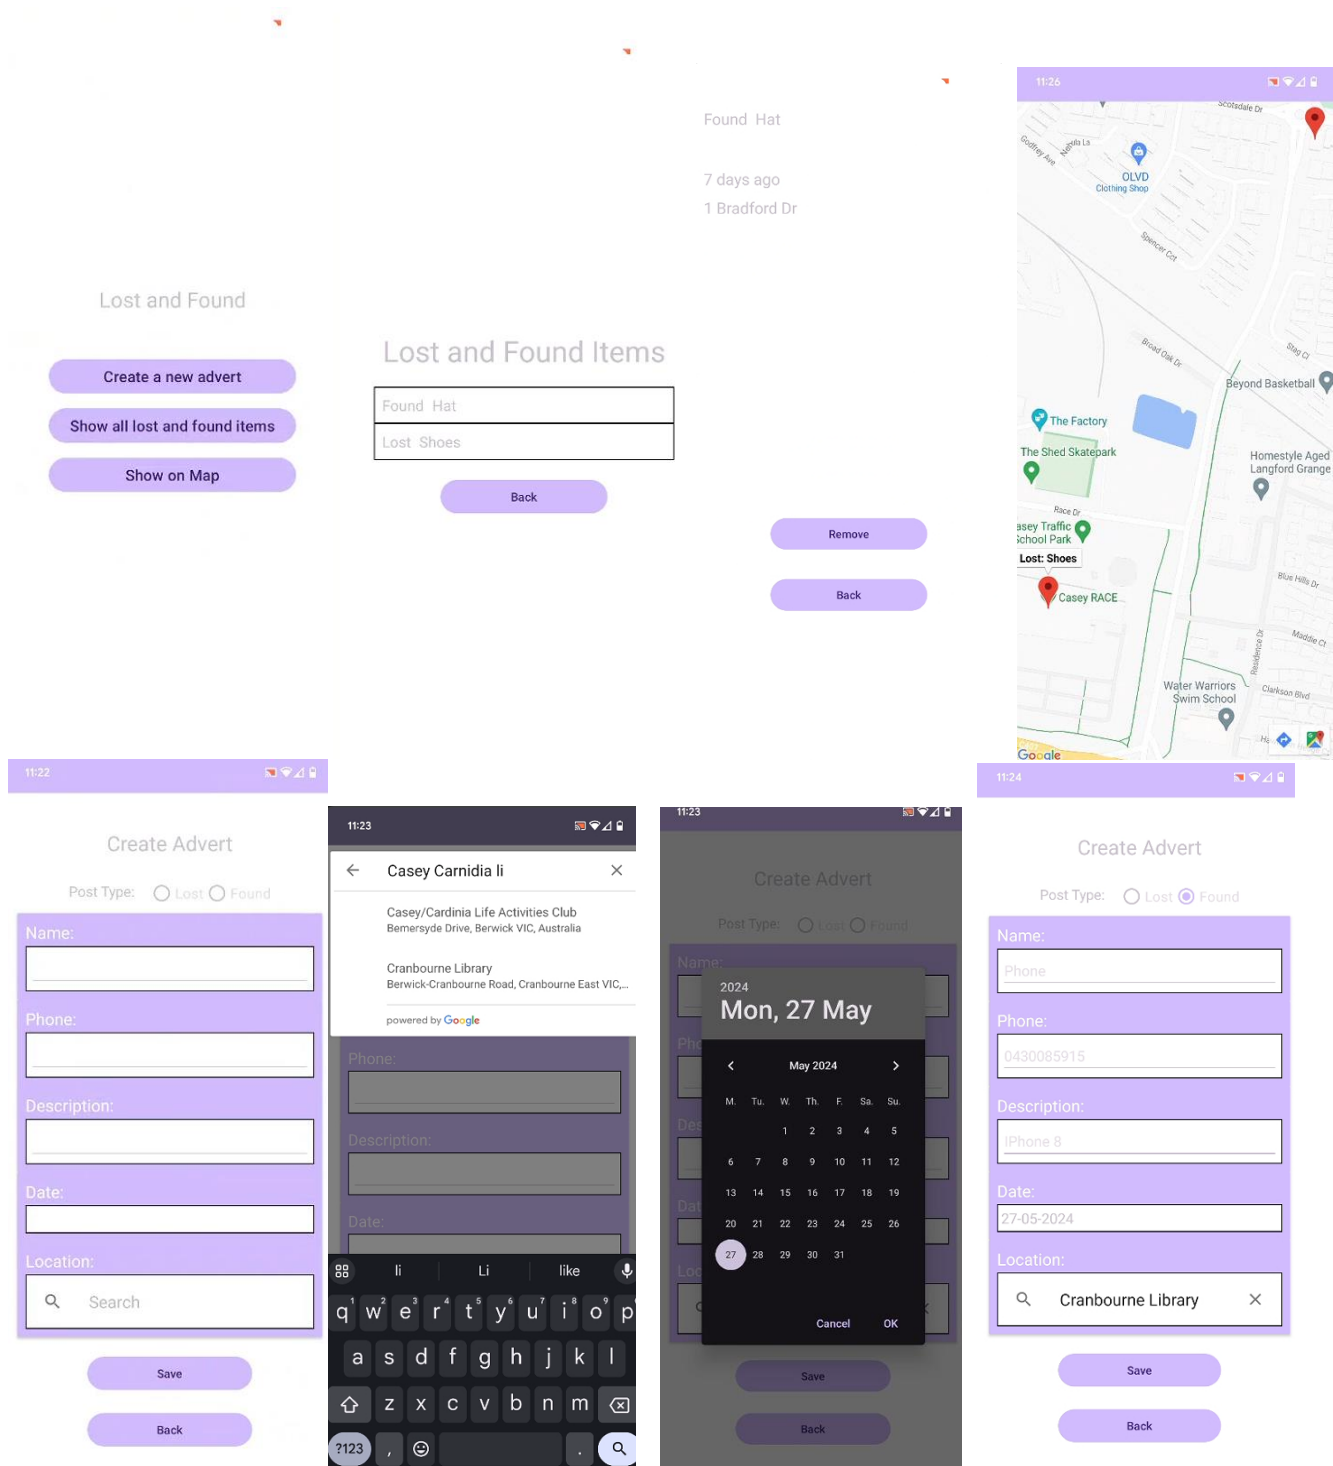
Lost and Found

Create a new advert

Show all lost and found items

Show on Map

Lost and Found Items

Found Hat

Lost Shoes

Back

Found Hat

7 days ago

1 Bradford Dr

Remove

Back

11:26

Scotsdale Dr

Godfrey Ave

Nelida La

OLVD Clothing Shop

Spencer Cct

Broad Oak Dr

Stag Cl

Beyond Basketball

The Factory

The Shed Skatepark

Homestyle Aged Langford Grange

Race Dr

asey Traffic chool Park

Lost: Shoes

Casey RACE

Blue Hills Dr

Maddie Ct

Water Warriors Swim School

Clarkson Blvd

Google

11:22

Create Advert

Post Type: Lost Found

Name:

Phone:

Description:

Date:

Location:

Search

Save

Back

11:23

Casey Carnidia li

Casey/Cardinia Life Activities Club
Bemersyde Drive, Berwick VIC, Australia

Cranbourne Library
Berwick-Cranbourne Road, Cranbourne East VIC,...

powered by Google

Phone:

Description:

Date:

li Li like

q w e r t y u i o p
a s d f g h j k l
z x c v b n m
?123 , .

11:23

Create Advert

Post Type: Lost Found

2024
Mon, 27 May

May 2024

| M. | Tu. | W. | Th. | F. | Sa. | Su. |
|---|---|---|---|---|---|---|
| | | 1 | 2 | 3 | 4 | 5 |
| 6 | 7 | 8 | 9 | 10 | 11 | 12 |
| 13 | 14 | 15 | 16 | 17 | 18 | 19 |
| 20 | 21 | 22 | 23 | 24 | 25 | 26 |
| 27 | 28 | 29 | 30 | 31 | | |

Cancel OK

Save

Back

11:24

Create Advert

Post Type: Lost Found

Name:

Phone

Phone:

0430085915

Description:

IPhone 8

Date:

27-05-2024

Location:

Cranbourne Library

Save

Back